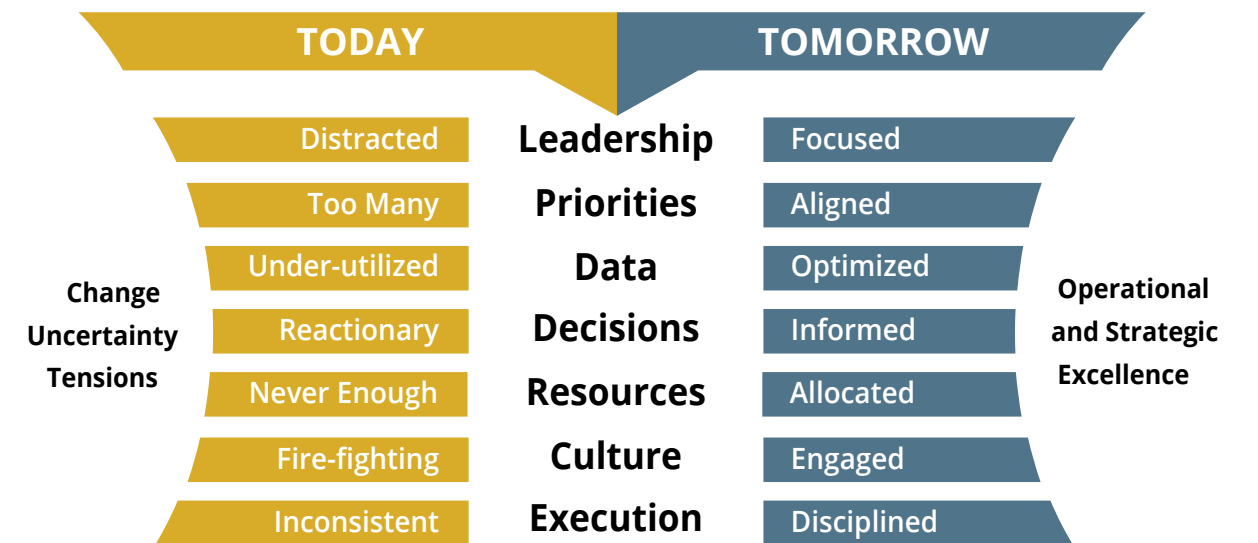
TODAY

TOMORROW

Change Uncertainty Tensions

| Distracted | Leadership | Focused |
|---|---|---|
| Too Many | Priorities | Aligned |
| Under-utilized | Data | Optimized |
| Reactionary | Decisions | Informed |
| Never Enough | Resources | Allocated |
| Fire-fighting | Culture | Engaged |
| Inconsistent | Execution | Disciplined |

Operational and Strategic Excellence